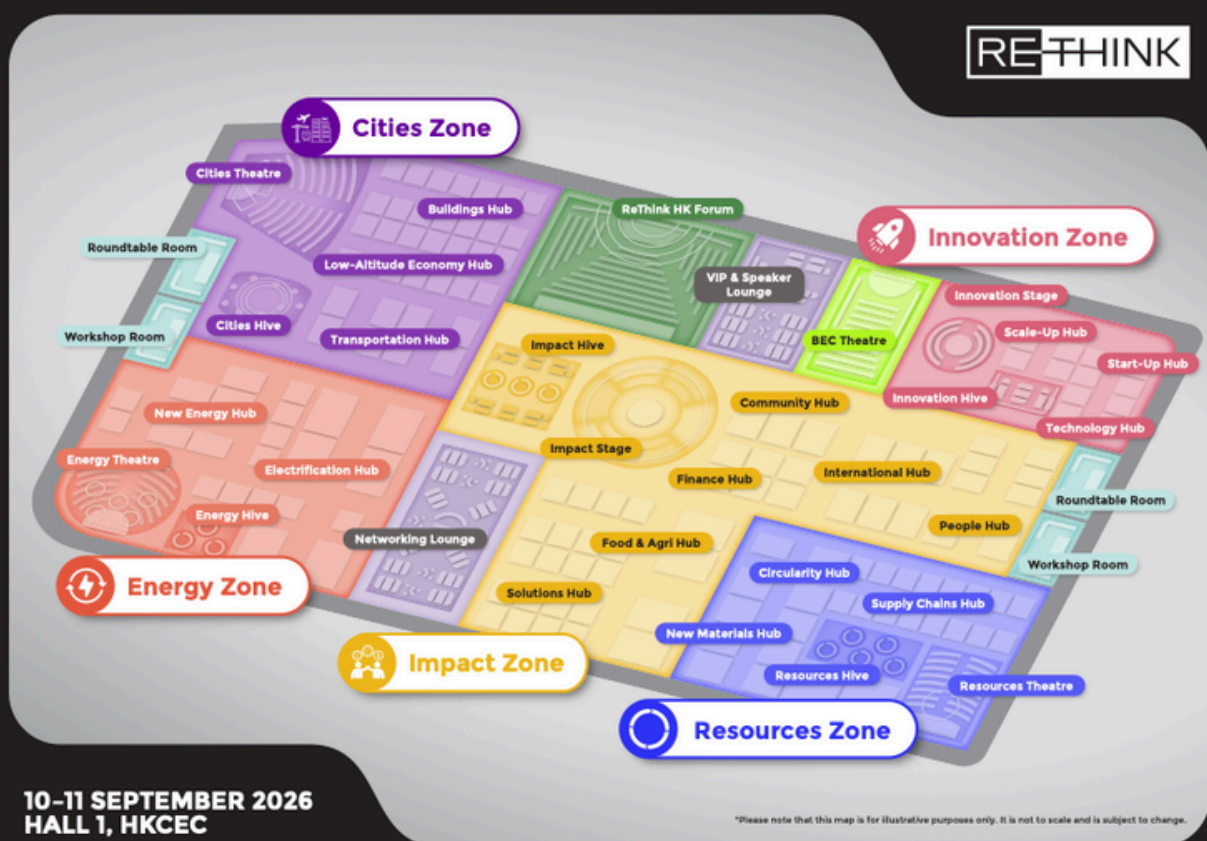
RETHINK

Cities Zone

Cities Theatre

Buildings Hub

ReThink HK Forum

Innovation Zone

Roundtable Room

Low-Altitude Economy Hub

VIP & Speaker Lounge

Innovation Stage

Scale-Up Hub

Workshop Room

Cities Hive

Transportation Hub

BEC Theatre

Start-Up Hub

Impact Hive

Innovation Hive

New Energy Hub

Community Hub

Technology Hub

Impact Stage

Energy Theatre

Electrification Hub

Finance Hub

International Hub

Roundtable Room

Energy Hive

People Hub

Networking Lounge

Food & Agri Hub

Workshop Room

Energy Zone

Circularity Hub

Solutions Hub

Supply Chains Hub

New Materials Hub

Impact Zone

Resources Hive

Resources Theatre

Resources Zone

10-11 SEPTEMBER 2026
HALL 1, HKCEC

*Please note that this map is for illustrative purposes only. It is not to scale and is subject to change.